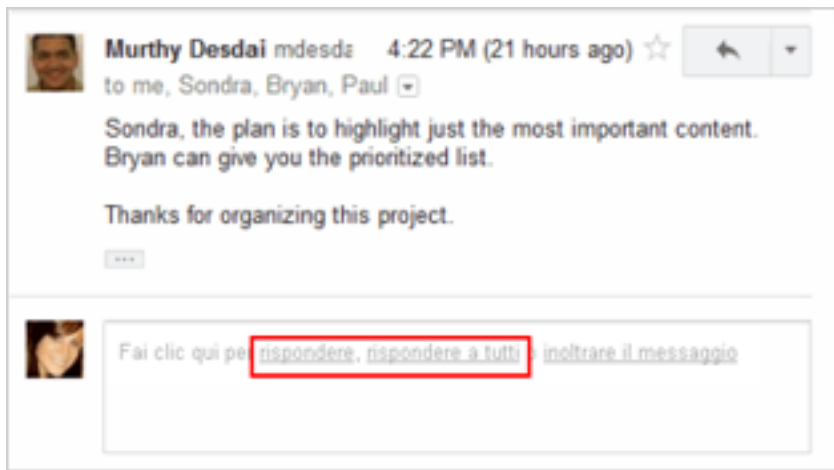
Murthy Desdai mdesda 4:22 PM (21 hours ago)
to me, Sondra, Bryan, Paul

Sondra, the plan is to highlight just the most important content. Bryan can give you the prioritized list.

Thanks for organizing this project.

...

Fai clic qui per rispondere, rispondere a tutti o inoltrare il messaggio